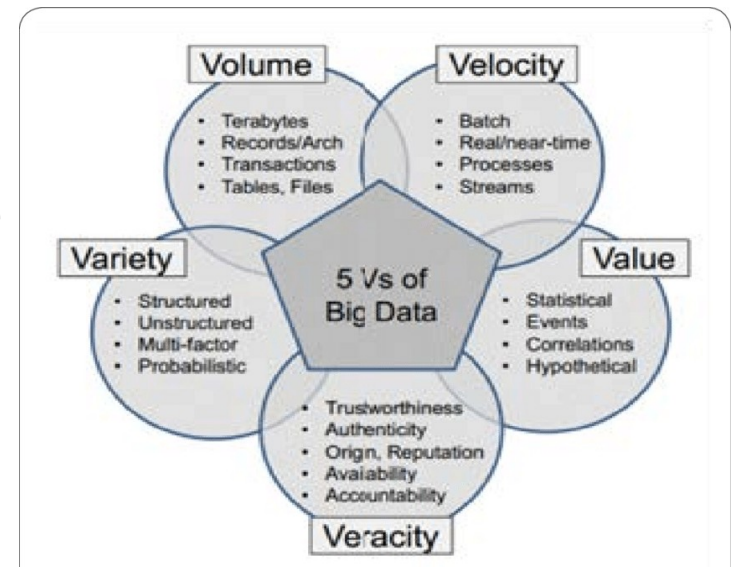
Volume
- Terabytes
- Records/Arch
- Transactions
- Tables, Files

Velocity
- Batch
- Real/near-time
- Processes
- Streams

Variety
- Structured
- Unstructured
- Multi-factor
- Probabilistic

5 Vs of Big Data

Value
- Statistical
- Events
- Correlations
- Hypothetical

- Trustworthiness
- Authenticity
- Orign, Reputation
- Avaiability
- Accountability

Veracity